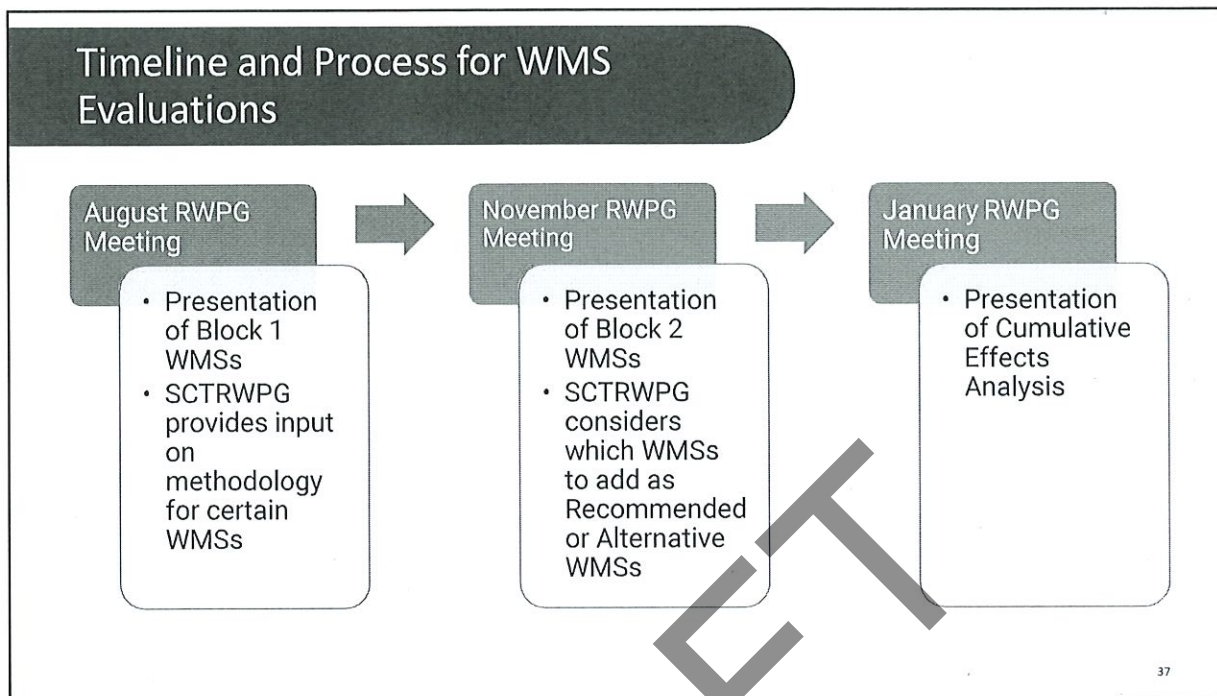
Timeline and Process for WMS Evaluations

August RWPG Meeting

- Presentation of Block 1 WMSs
- SCTRWPG provides input on methodology for certain WMSs

November RWPG Meeting

- Presentation of Block 2 WMSs
- SCTRWPG considers which WMSs to add as Recommended or Alternative WMSs

January RWPG Meeting

- Presentation of Cumulative Effects Analysis

ET

37